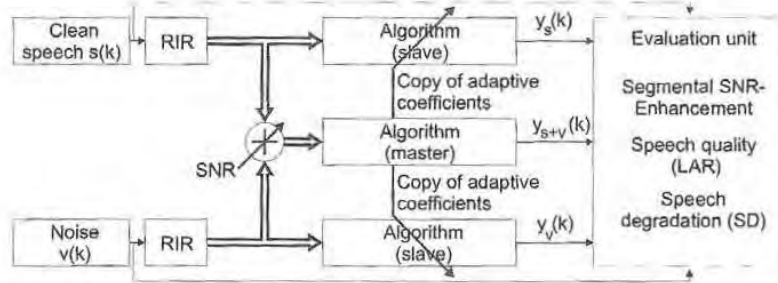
Clean speech s(k)

RIR

Algorithm (slave)

$y_s(k)$

Evaluation unit

Copy of adaptive coefficients

Segmental SNR-Enhancement

SNR

Algorithm (master)

$y_{s+v}(k)$

Speech quality (LAR)

Copy of adaptive coefficients

Speech degradation (SD)

Noise v(k)

RIR

Algorithm (slave)

$y_v(k)$